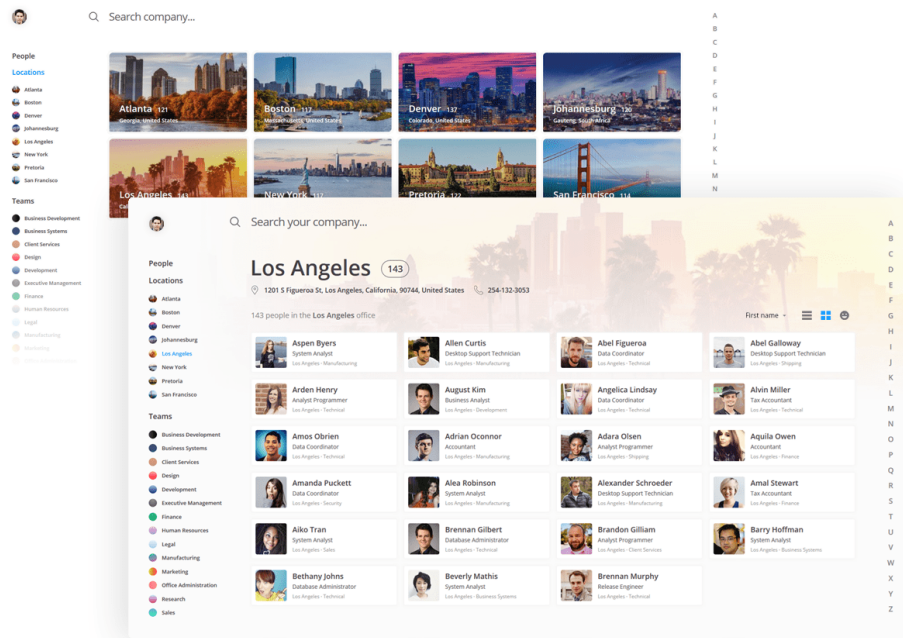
Search company...

People
Locations
Atlanta
Boston
Denver
Johannesburg
Los Angeles
New York
Pretoria
San Francisco

Teams
Business Development
Business Systems
Client Services
Design
Development
Executive Management
Finance
Human Resources
Legal
Manufacturing
Marketing
Office Administration

Atlanta 121
Georgia, United States
Boston 117
Massachusetts, United States
Denver 137
Colorado, United States
Johannesburg 120
Gauteng, South Africa
Los Angeles 143
New York
Pretoria 122
San Francisco

A B C D E F G H I J K L M N

Search your company...

People
Locations
Atlanta
Boston
Denver
Johannesburg
Los Angeles
New York
Pretoria
San Francisco

Teams
Business Development
Business Systems
Client Services
Design
Development
Executive Management
Finance
Human Resources
Legal
Manufacturing
Marketing
Office Administration
Research
Sales

Los Angeles 143
1201 S Figueroa St, Los Angeles, California, 90744, United States
254-132-3053

143 people in the Los Angeles office

First name

Aspen Byers
System Analyst
Los Angeles · Manufacturing

Allen Curtis
Desktop Support Technician
Los Angeles · Manufacturing

Abel Figueroa
Data Coordinator
Los Angeles · Technical

Abel Galloway
Desktop Support Technician
Los Angeles · Shipping

Arden Henry
Analyst Programmer
Los Angeles · Technical

August Kim
Business Analyst
Los Angeles · Development

Angelica Lindsay
Data Coordinator
Los Angeles · Technical

Alvin Miller
Tax Accountant
Los Angeles · Technical

Amos Obrien
Data Coordinator
Los Angeles · Technical

Adrian Oconnor
Accountant
Los Angeles · Manufacturing

Adara Olsen
Analyst Programmer
Los Angeles · Shipping

Aquila Owen
Accountant
Los Angeles · Finance

Amanda Puckett
Data Coordinator
Los Angeles · Security

Alea Robinson
System Analyst
Los Angeles · Manufacturing

Alexander Schroeder
Desktop Support Technician
Los Angeles · Technical

Amal Stewart
Tax Accountant
Los Angeles · Technical

Aiko Tran
System Analyst
Los Angeles · Sales

Brennan Gilbert
Database Administrator
Los Angeles · Technical

Brandon Gilliam
Analyst Programmer
Los Angeles · Client Services

Barry Hoffman
System Analyst
Los Angeles · Business Systems

Bethany Johns
Database Administrator
Los Angeles · Technical

Beverly Mathis
System Analyst
Los Angeles · Business Systems

Brennan Murphy
Release Engineer
Los Angeles · Technical

A B C D E F G H I J K L M N O P Q R S T U V W X Y Z